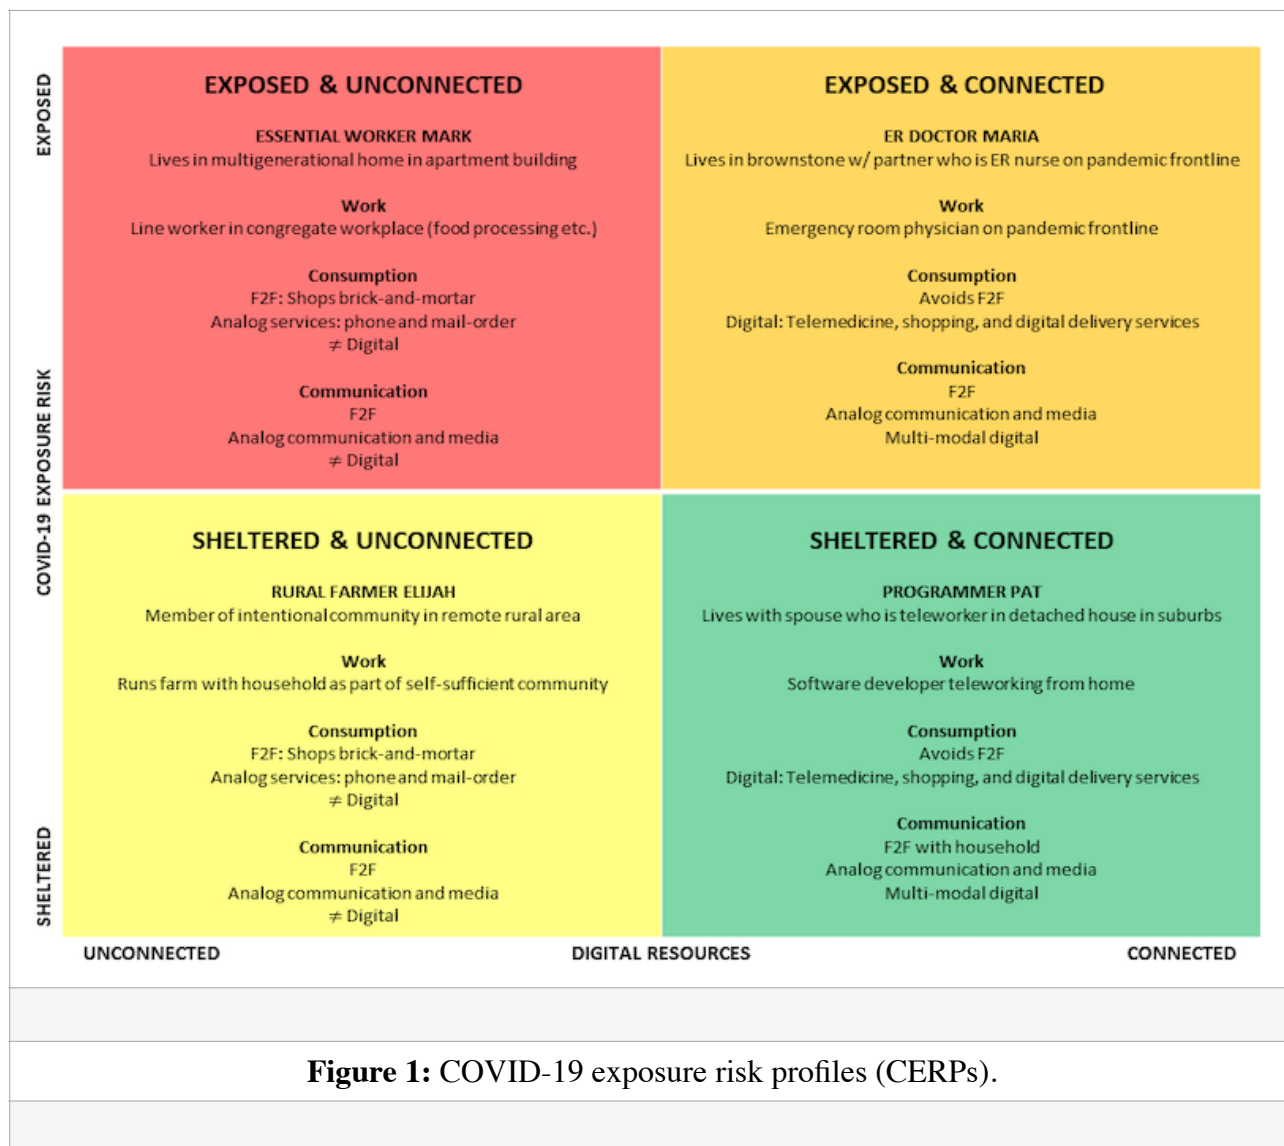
EXPOSED

COVID-19 EXPOSURE RISK

SHELTERED

EXPOSED & UNCONNECTED

ESSENTIAL WORKER MARK
Lives in multigenerational home in apartment building

Work
Line worker in congregate workplace (food processing etc.)

Consumption
F2F: Shops brick-and-mortar
Analog services: phone and mail-order
$\neq$ Digital

Communication
F2F
Analog communication and media
$\neq$ Digital

EXPOSED & CONNECTED

ER DOCTOR MARIA
Lives in brownstone w/ partner who is ER nurse on pandemic frontline

Work
Emergency room physician on pandemic frontline

Consumption
Avoids F2F
Digital: Telemedicine, shopping, and digital delivery services

Communication
F2F
Analog communication and media
Multi-modal digital

SHELTERED & UNCONNECTED

RURAL FARMER ELIJAH
Member of intentional community in remote rural area

Work
Runs farm with household as part of self-sufficient community

Consumption
F2F: Shops brick-and-mortar
Analog services: phone and mail-order
$\neq$ Digital

Communication
F2F
Analog communication and media
$\neq$ Digital

SHELTERED & CONNECTED

PROGRAMMER PAT
Lives with spouse who is teleworker in detached house in suburbs

Work
Software developer teleworking from home

Consumption
Avoids F2F
Digital: Telemedicine, shopping, and digital delivery services

Communication
F2F with household
Analog communication and media
Multi-modal digital

UNCONNECTED    DIGITAL RESOURCES    CONNECTED

Figure 1: COVID-19 exposure risk profiles (CERPs).